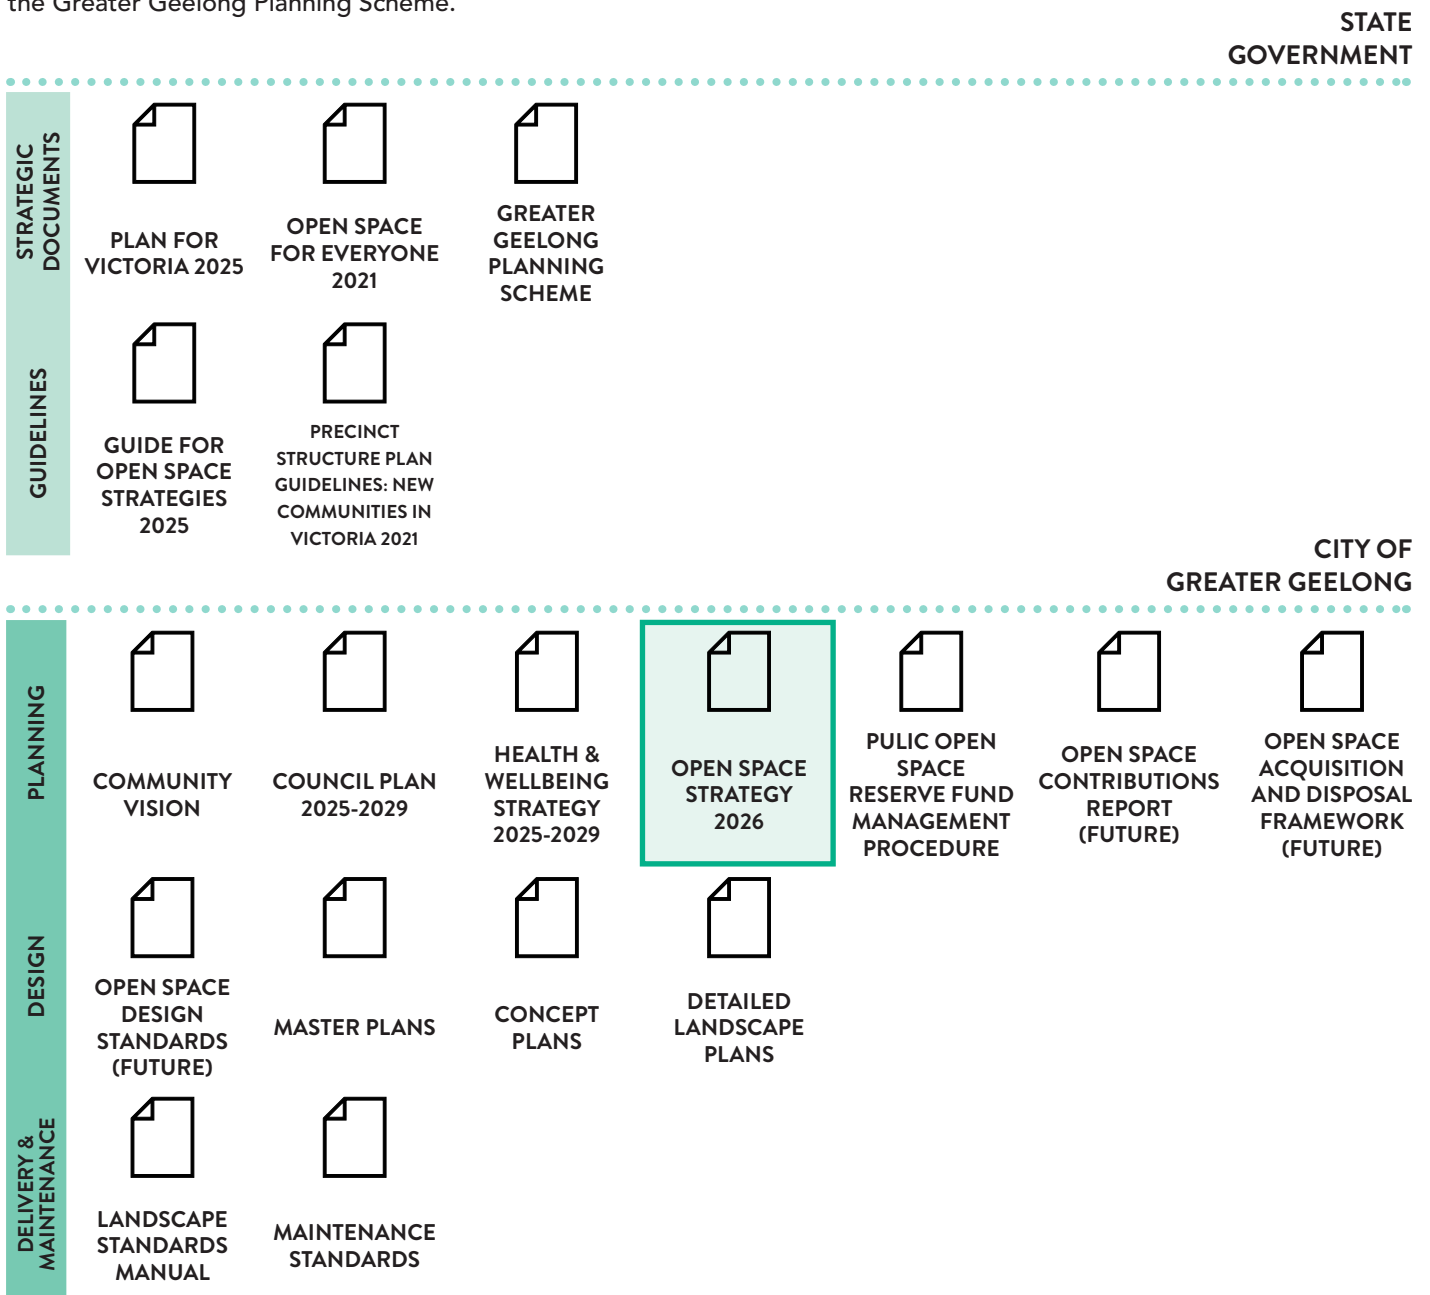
the Greater Geelong Planning Scheme.

STATE GOVERNMENT

STRATEGIC DOCUMENTS

PLAN FOR VICTORIA 2025

OPEN SPACE FOR EVERYONE 2021

GREATER GEELONG PLANNING SCHEME

GUIDELINES

GUIDE FOR OPEN SPACE STRATEGIES 2025

PRECINCT STRUCTURE PLAN GUIDELINES: NEW COMMUNITIES IN VICTORIA 2021

CITY OF GREATER GEELONG

PLANNING

COMMUNITY VISION

COUNCIL PLAN 2025-2029

HEALTH & WELLBEING STRATEGY 2025-2029

OPEN SPACE STRATEGY 2026

PULIC OPEN SPACE RESERVE FUND MANAGEMENT PROCEDURE

OPEN SPACE CONTRIBUTIONS REPORT (FUTURE)

OPEN SPACE ACQUISITION AND DISPOSAL FRAMEWORK (FUTURE)

DESIGN

OPEN SPACE DESIGN STANDARDS (FUTURE)

MASTER PLANS

CONCEPT PLANS

DETAILED LANDSCAPE PLANS

DELIVERY & MAINTENANCE

LANDSCAPE STANDARDS MANUAL

MAINTENANCE STANDARDS